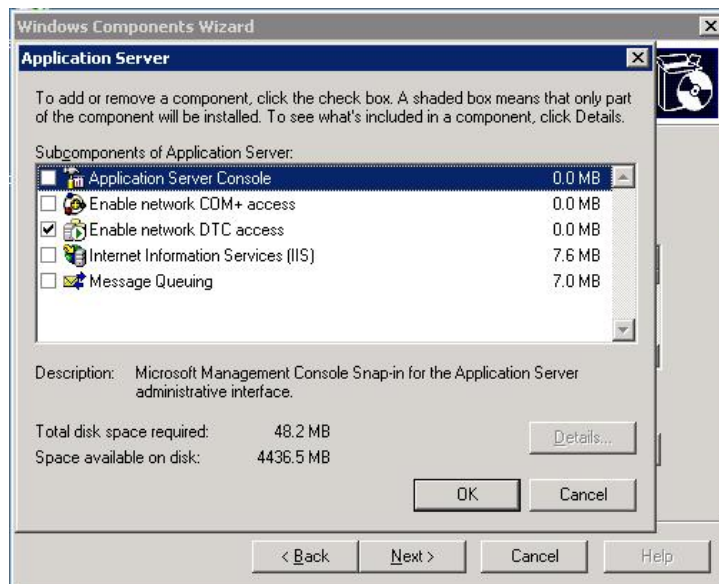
Windows Components Wizard

Application Server

To add or remove a component, click the check box. A shaded box means that only part of the component will be installed. To see what's included in a component, click Details.

Subcomponents of Application Server:

| | | |
|---|---|---|
| ☐ | Application Server Console | 0.0 MB |
| ☐ | Enable network COM+ access | 0.0 MB |
| ☑ | Enable network DTC access | 0.0 MB |
| ☐ | Internet Information Services (IIS) | 7.6 MB |
| ☐ | Message Queuing | 7.0 MB |

Description: Microsoft Management Console Snap-in for the Application Server administrative interface.

Total disk space required: 48.2 MB

Space available on disk: 4436.5 MB

Details...

OK

Cancel

< Back

Next >

Cancel

Help